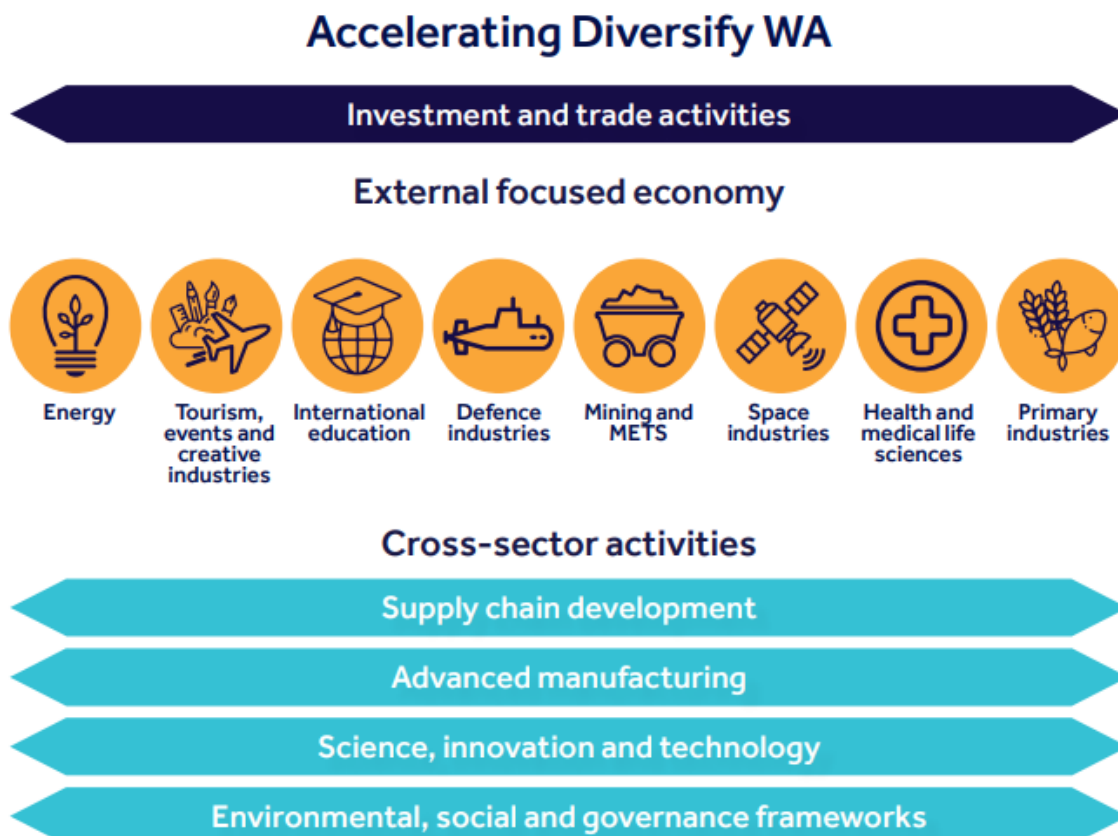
Accelerating Diversify WA

Investment and trade activities

External focused economy

Energy

Tourism, events and creative industries

International education

Defence industries

Mining and METS

Space industries

Health and medical life sciences

Primary industries

Cross-sector activities

Supply chain development

Advanced manufacturing

Science, innovation and technology

Environmental, social and governance frameworks